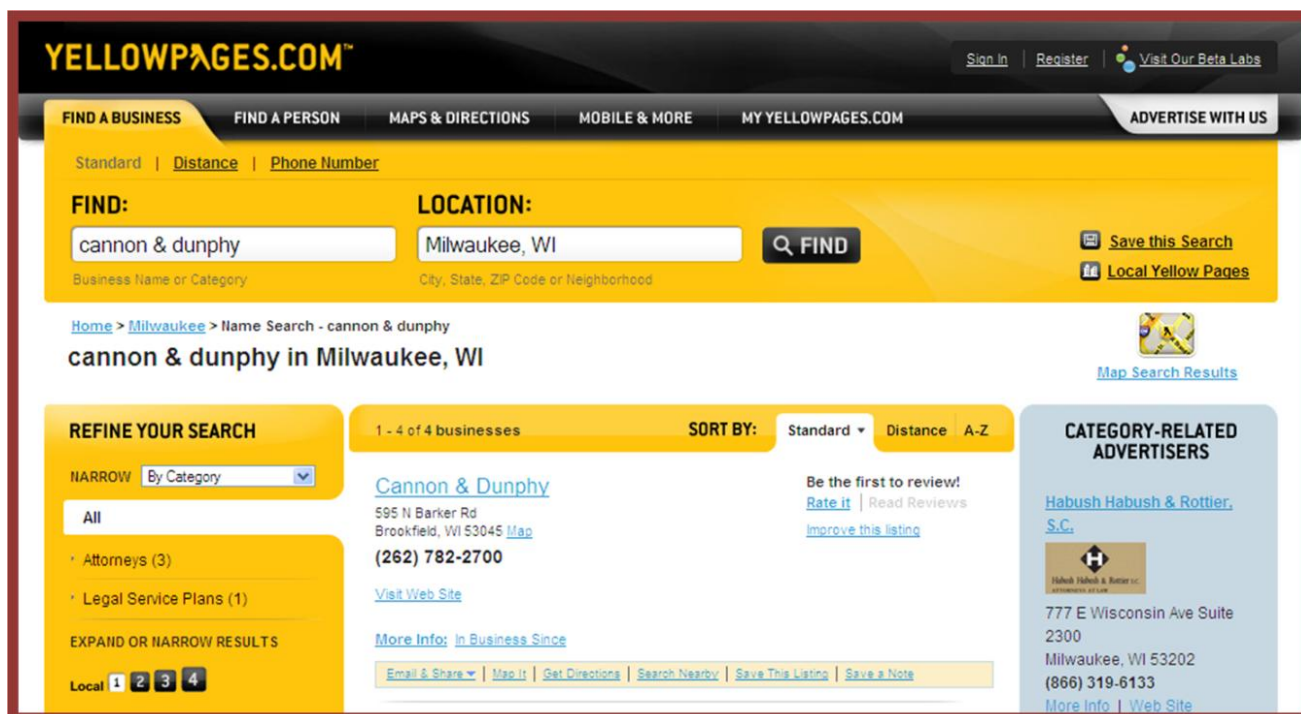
YELLOWPAGES.COM™

Sign In | Register | Visit Our Beta Labs

FIND A BUSINESS | FIND A PERSON | MAPS & DIRECTIONS | MOBILE & MORE | MY YELLOWPAGES.COM | ADVERTISE WITH US

Standard | Distance | Phone Number

FIND:
cannon & dunphy
Business Name or Category

LOCATION:
Milwaukee, WI
City, State, ZIP Code or Neighborhood

FIND

Save this Search
Local Yellow Pages

Home > Milwaukee > Name Search - cannon & dunphy

cannon & dunphy in Milwaukee, WI

Map Search Results

REFINE YOUR SEARCH

NARROW By Category

All

Attorneys (3)

Legal Service Plans (1)

EXPAND OR NARROW RESULTS

Local 1 2 3 4

1 - 4 of 4 businesses

SORT BY: Standard Distance A-Z

Cannon & Dunphy
595 N Barker Rd
Brookfield, WI 53045 Map
(262) 782-2700

Visit Web Site

More Info: In Business Since

Be the first to review!
Rate it | Read Reviews

Improve this listing

Email & Share | Map It | Get Directions | Search Nearby | Save This Listing | Save a Note

CATEGORY-RELATED ADVERTISERS

Habush Habush & Rottier, S.C.

Habush Habush & Rottier S.C.
ATTORNEYS AT LAW

777 E Wisconsin Ave Suite 2300
Milwaukee, WI 53202
(866) 319-6133
More Info | Web Site